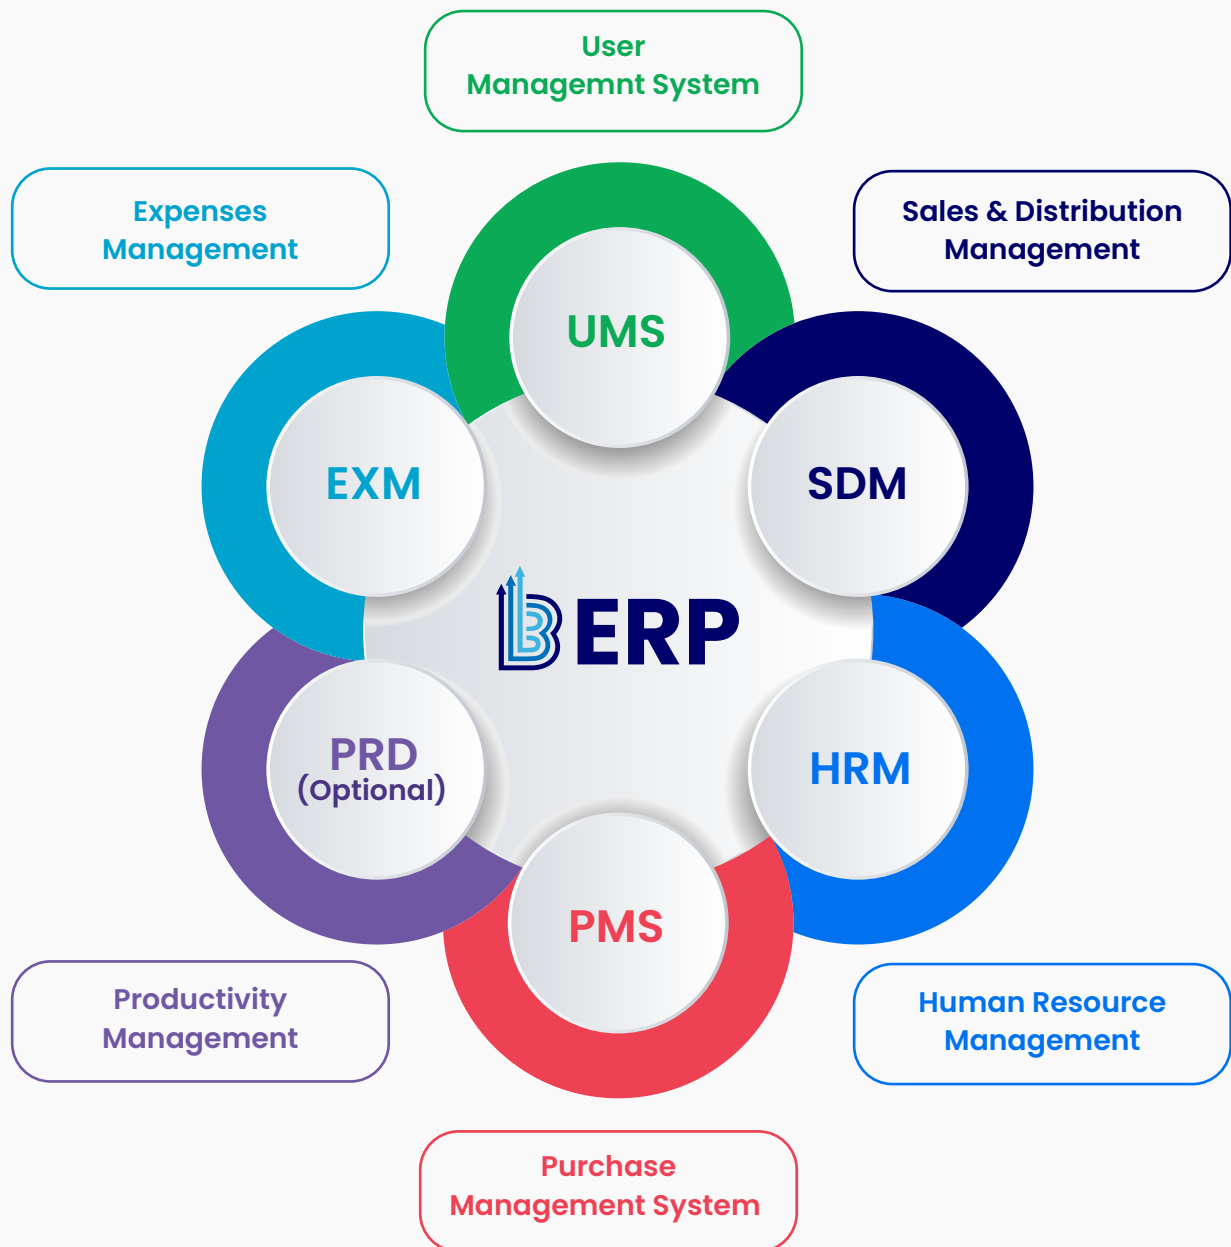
User
Managemnt System

Expenses
Management

Sales & Distribution
Management

UMS

EXM

SDM

ERP

PRD
(Optional)

HRM

PMS

Productivity
Management

Human Resource
Management

Purchase
Management System